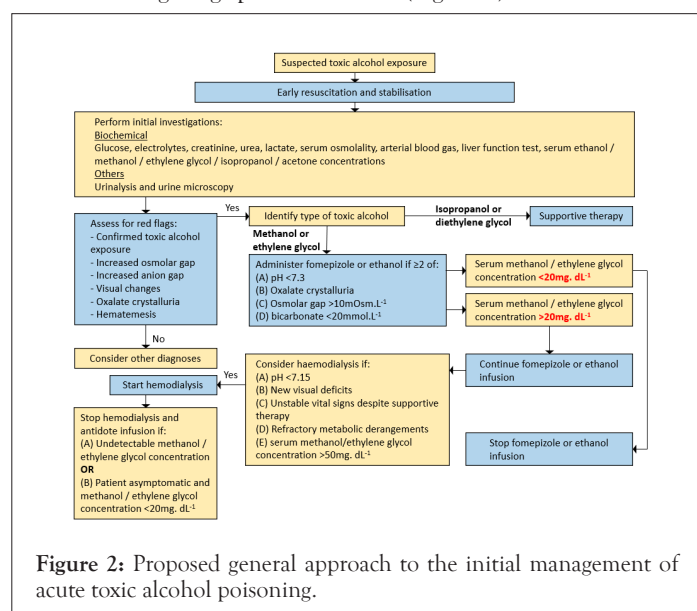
Suspected toxic alcohol exposure

Early resuscitation and stabilisation

Perform initial investigations:
Biochemical
Glucose, electrolytes, creatinine, urea, lactate, serum osmolality, arterial blood gas, liver function test, serum ethanol / methanol / ethylene glycol / isopropanol / acetone concentrations
Others
Urinalysis and urine microscopy

Assess for red flags:
- Confirmed toxic alcohol exposure
- Increased osmolar gap
- Increased anion gap
- Visual changes
- Oxalate crystalluria
- Hematemesis

Yes

Identify type of toxic alcohol

Isopropanol or diethylene glycol

Supportive therapy

Methanol or ethylene glycol

Administer fomepizole or ethanol if ≥2 of:
(A) pH <7.3
(B) Oxalate crystalluria
(C) Osmolar gap >10mOsm.L$^{-1}$
(D) bicarbonate <20mmol.L$^{-1}$

Serum methanol / ethylene glycol concentration <20mg. dL$^{-1}$

Serum methanol / ethylene glycol concentration >20mg. dL$^{-1}$

No

Consider other diagnoses

Continue fomepizole or ethanol infusion

Consider haemodialysis if:
(A) pH <7.15
(B) New visual deficits
(C) Unstable vital signs despite supportive therapy
(D) Refractory metabolic derangements
(E) serum methanol/ethylene glycol concentration >50mg. dL$^{-1}$

Yes

Start hemodialysis

Stop hemodialysis and antidote infusion if:
(A) Undetectable methanol / ethylene glycol concentration
OR
(B) Patient asymptomatic and methanol / ethylene glycol concentration <20mg. dL$^{-1}$

Stop fomepizole or ethanol infusion

Figure 2: Proposed general approach to the initial management of acute toxic alcohol poisoning.